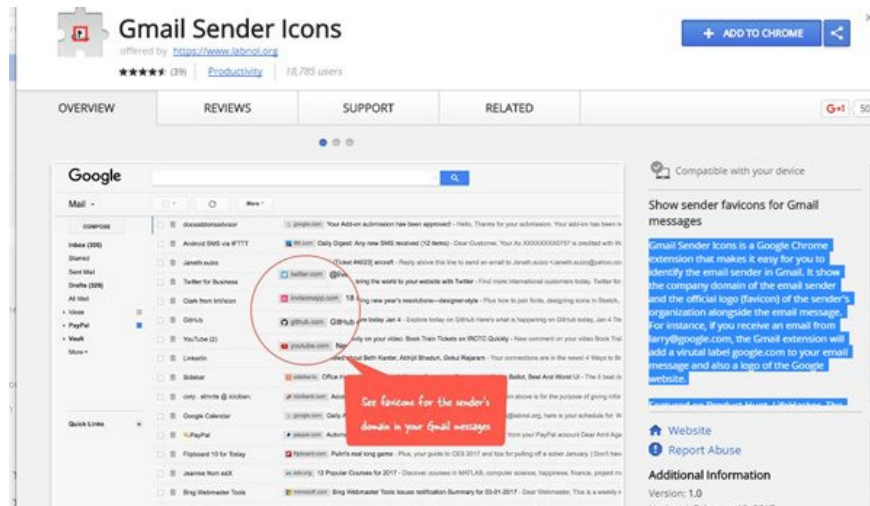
Gmail Sender Icons

offered by https://www.labnol.org

★★★★★ (39) Productivity 18,785 users

+ ADD TO CHROME

OVERVIEW REVIEWS SUPPORT RELATED G+1 50

Google

Mail

COMPOSE

Inbox (306)
Starred
Sent Mail
Drafts (329)
All Mail
Ideas
PayPal
Vault
More

Quick Links

docsaddonsadvisor
Android SMS via IFTTT
Janeth suzo
Twitter for Business
Clark from InVision
GitHub
YouTube (2)
LinkedIn
Slidebar
corp. almnte @ icicibank.
Google Calendar
PayPal
Flipboard 10 for Today
Jeannie from edX
Bing Webmaster Tools

twitter.com
invisionapp.com
github.com
youtube.com

See favicons for the sender's domain in your Gmail messages

Compatible with your device

Show sender favicons for Gmail messages

Gmail Sender Icons is a Google Chrome extension that makes it easy for you to identify the email sender in Gmail. It show the company domain of the email sender and the official logo (favicon) of the sender's organization alongside the email message. For instance, if you receive an email from larry@google.com, the Gmail extension will add a virutal label google.com to your email message and also a logo of the Google website.

Website
Report Abuse

Additional Information
Version: 1.0